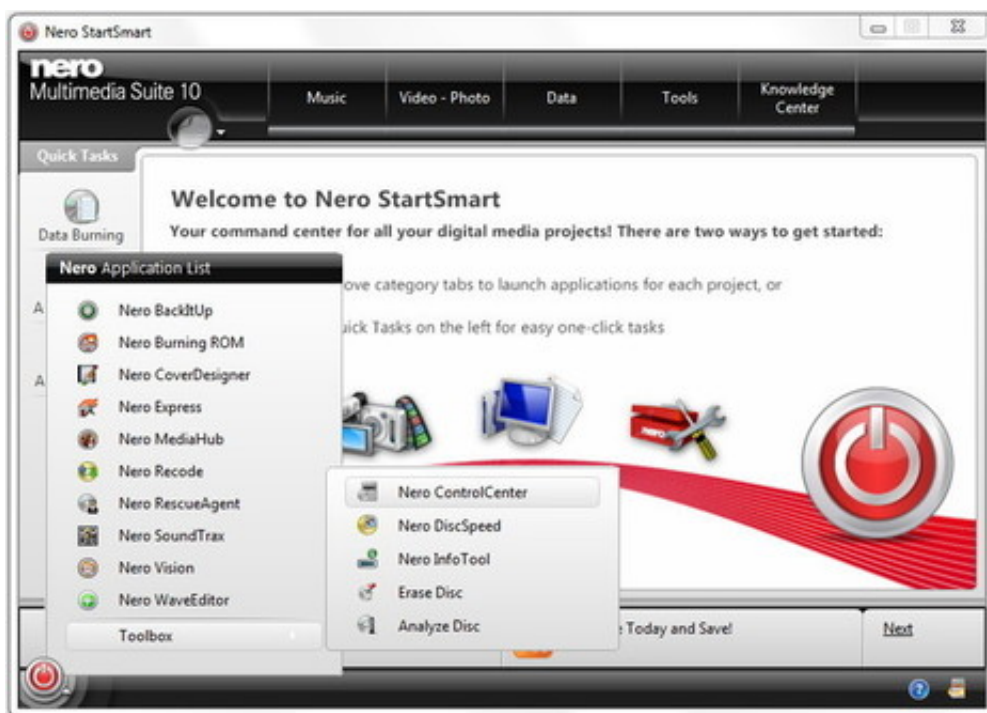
Nero StartSmart

nero
Multimedia Suite 10

Music
Video - Photo
Data
Tools
Knowledge Center

Quick Tasks

Data Burning

A

A

Welcome to Nero StartSmart
Your command center for all your digital media projects! There are two ways to get started:

ove category tabs to launch applications for each project, or

uick Tasks on the left for easy one-click tasks

Nero Application List
Nero BackItUp
Nero Burning ROM
Nero CoverDesigner
Nero Express
Nero MediaHub
Nero Recode
Nero RescueAgent
Nero SoundTrax
Nero Vision
Nero WaveEditor
Toolbox

Nero ControlCenter
Nero DiscSpeed
Nero InfoTool
Erase Disc
Analyze Disc

Today and Save!

Next